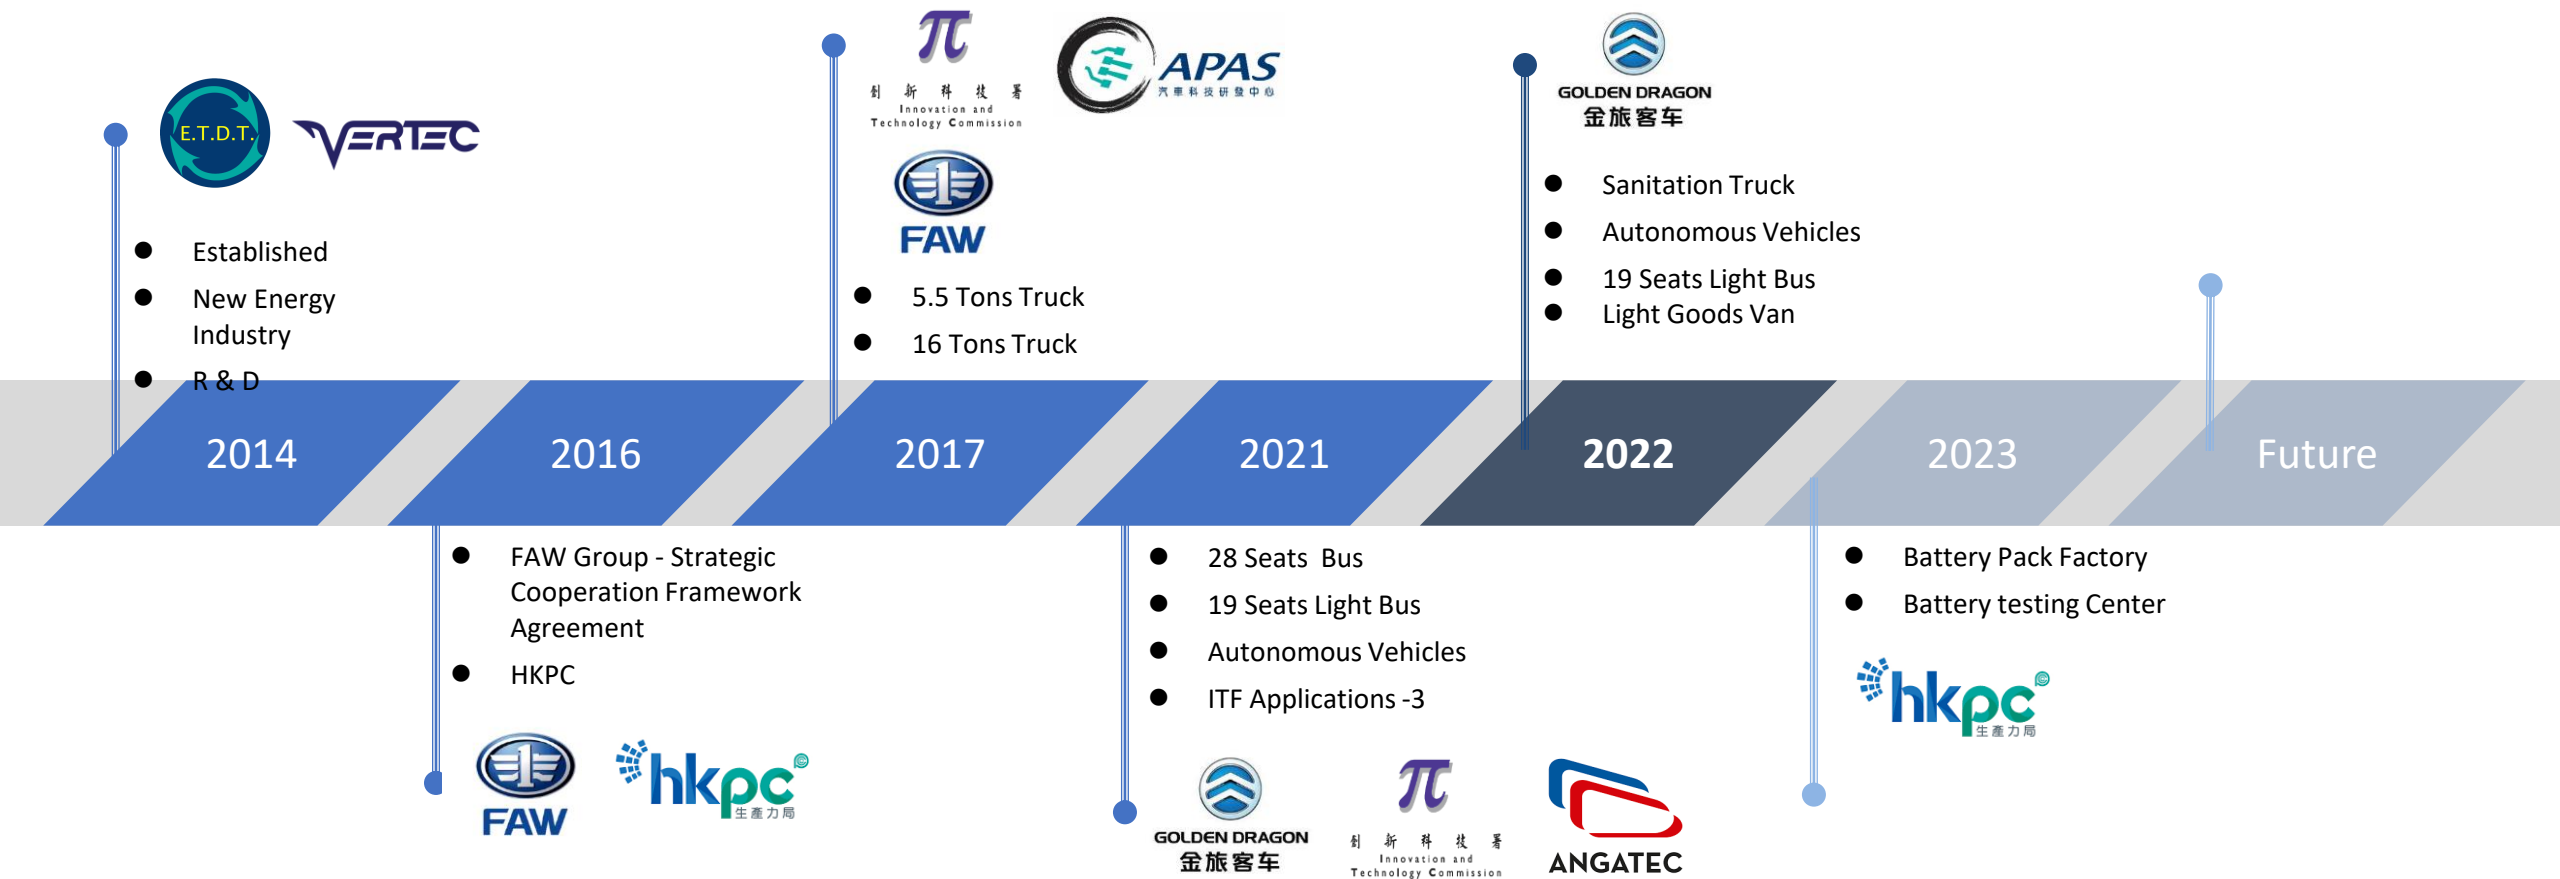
E.T.D.T. VERTEC

Established
New Energy Industry
R & D

$\pi$
創新科技署
Innovation and Technology Commission
APAS
汽車科技研發中心
FAW

5.5 Tons Truck
16 Tons Truck

GOLDEN DRAGON
金旅客车

Sanitation Truck
Autonomous Vehicles
19 Seats Light Bus
Light Goods Van

2014 2016 2017 2021 2022 2023 Future

FAW Group - Strategic Cooperation Framework Agreement
HKPC

FAW
hkpc 生產力局

28 Seats Bus
19 Seats Light Bus
Autonomous Vehicles
ITF Applications -3

GOLDEN DRAGON
金旅客车
$\pi$
創新科技署
Innovation and Technology Commission
ANGATEC

Battery Pack Factory
Battery testing Center

hkpc 生產力局